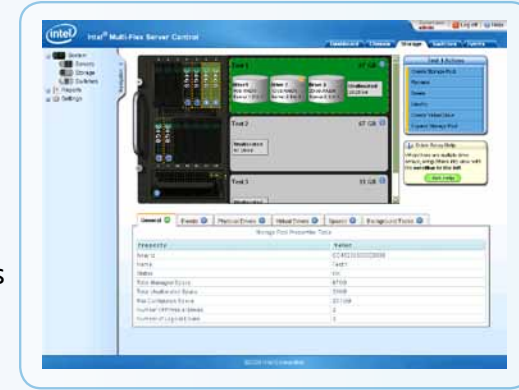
intel Intel® Multi-Flex Server Control

Log off | Help

Dashboard | Chassis | Storage | Switches | Events

System
Servers
Storage
Switches
Reports
Settings

Navigator

Test 1 67 GB
Drive 1
Drive 2
Drive 3
Unallocated

Test 2 67 GB
Unallocated

Test 3 33 GB

Tasks & Actions
Create Storage Pool
Rename
Delete
Identify
Create Virtual Drive
Expand Storage Pool

Drive Group Help
Ask Intel

General | Events | Physical Drives | Virtual Drives | Spares | Background Tasks

Storage Pool Properties Table

| Property | Value |
|---|---|
| Pool ID | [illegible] |
| Name | Test1 |
| Status | OK |
| Total Managed Space | 67GB |
| Total Unallocated Space | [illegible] |
| Pool Configured Space | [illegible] |
| Number of Physical Drives | 3 |
| Number of Logical Drives | 1 |

©2006 Intel Corporation